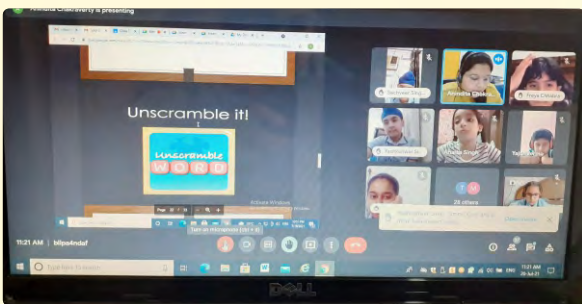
Anindita Chakraverty is presenting

Unscramble it!

Unscramble
WORD

Activate Windows

Turn on microphone (ctrl + d)

Anindita Chakr...

28 others

11:21 AM | bllpe4ndaf

Type here to search

11:21 AM

DELL